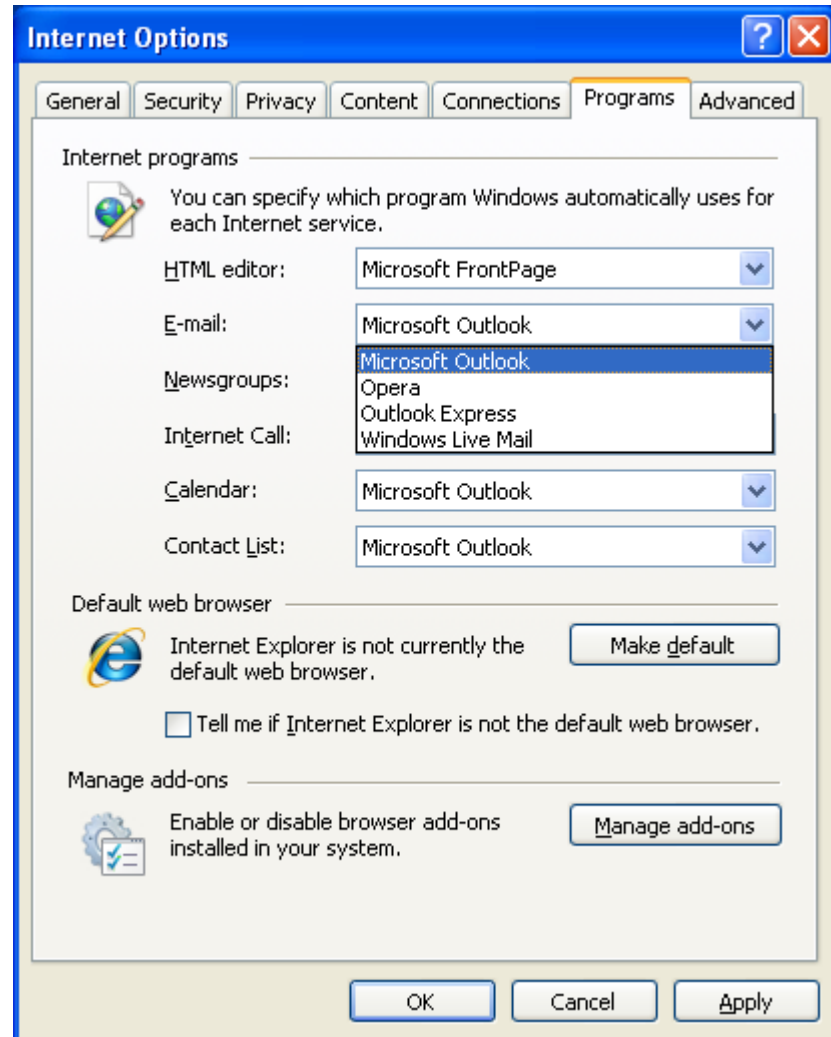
Internet Options

?

General | Security | Privacy | Content | Connections | Programs | Advanced

Internet programs

You can specify which program Windows automatically uses for each Internet service.

HTML editor: Microsoft FrontPage

E-mail: Microsoft Outlook

Microsoft Outlook
Opera
Outlook Express
Windows Live Mail

Newsgroups:

Internet Call:

Calendar: Microsoft Outlook

Contact List: Microsoft Outlook

Default web browser

Internet Explorer is not currently the default web browser.

Make default

Tell me if Internet Explorer is not the default web browser.

Manage add-ons

Enable or disable browser add-ons installed in your system.

Manage add-ons

OK | Cancel | Apply